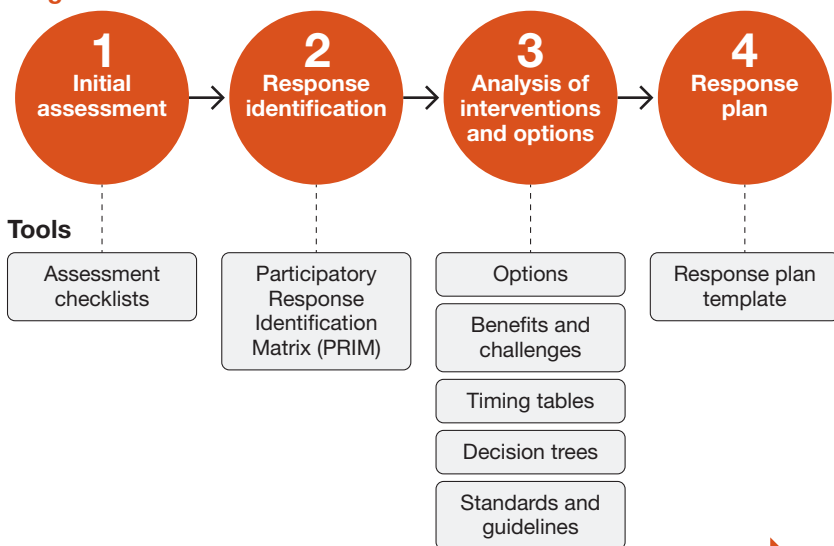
1
Initial assessment

2
Response identification

3
Analysis of interventions and options

4
Response plan

Tools

Assessment checklists

Participatory Response Identification Matrix (PRIM)

Options

Benefits and challenges

Timing tables

Decision trees

Standards and guidelines

Response plan template